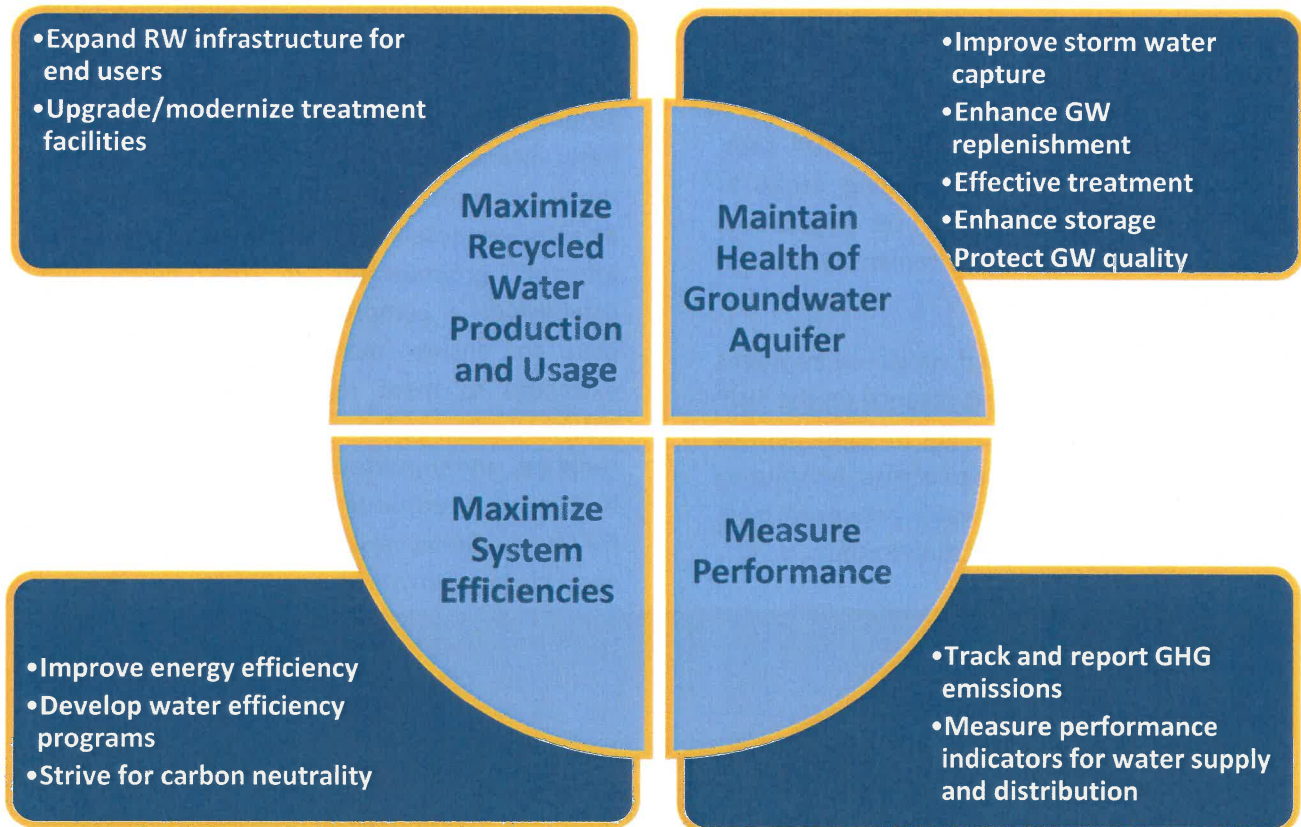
•Expand RW infrastructure for end users
•Upgrade/modernize treatment facilities

•Improve storm water capture
•Enhance GW replenishment
•Effective treatment
•Enhance storage
•Protect GW quality

Maximize Recycled Water Production and Usage

Maintain Health of Groundwater Aquifer

Maximize System Efficiencies

Measure Performance

•Improve energy efficiency
•Develop water efficiency programs
•Strive for carbon neutrality

•Track and report GHG emissions
•Measure performance indicators for water supply and distribution